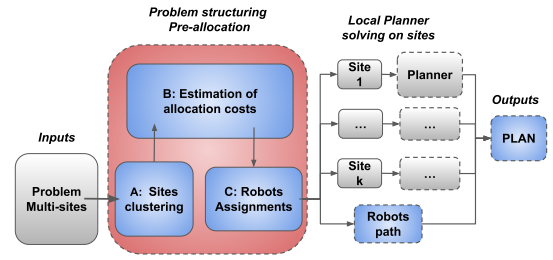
Problem structuring
Pre-allocation

Local Planner
solving on sites

B: Estimation of allocation costs

Site 1

Planner

...

...

Outputs

PLAN

Inputs

Site k

...

Problem Multi-sites

A: Sites clustering

C: Robots Assignments

Robots path